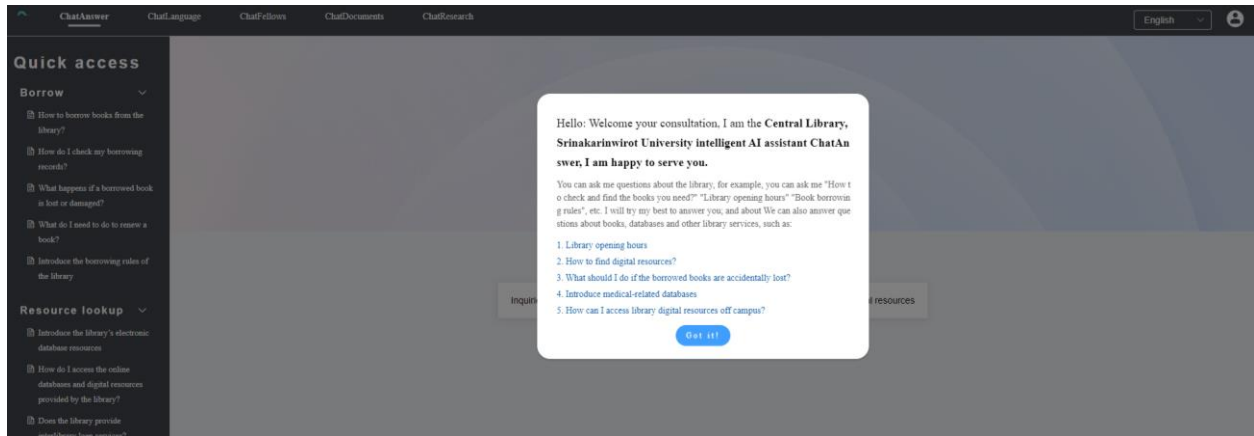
ChatAnswer ChatLanguage ChatFellows ChatDocuments ChatResearch

English

Quick access

Borrow

How to borrow books from the library?

How do I check my borrowing records?

What happens if a borrowed book is lost or damaged?

What do I need to do to renew a book?

Introduce the borrowing rules of the library

Resource lookup

Introduce the library's electronic database resources

How do I access the online databases and digital resources provided by the library?

Does the library provide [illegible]

Hello: Welcome your consultation, I am the **Central Library, Srinakarinwirot University intelligent AI assistant ChatAnswer, I am happy to serve you.**

You can ask me questions about the library, for example, you can ask me "How to check and find the books you need?" "Library opening hours" "Book borrowing rules", etc. I will try my best to answer you, and about We can also answer questions about books, databases and other library services, such as:

1. Library opening hours
2. How to find digital resources?
3. What should I do if the borrowed books are accidentally lost?
4. Introduce medical-related databases
5. How can I access library digital resources off campus?

Got it!

Inquir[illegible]

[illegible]l resources